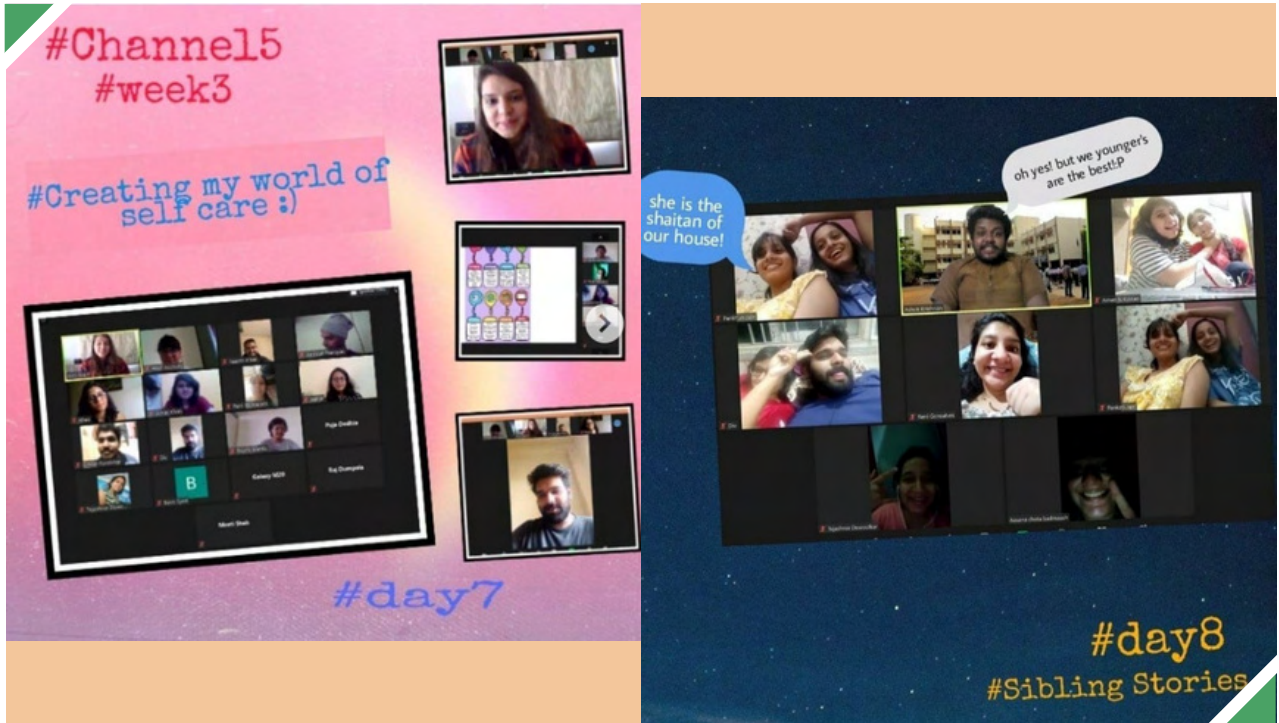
#Channel5
#week3

#Creating my world of self care :)

Puja Dedhia
Galaxy M20
Raj Dumpala
B
Nivati Shah

#day7

she is the shaitan of our house!

oh yes! but we younger's are the best!:P

#day8
#Sibling Stories